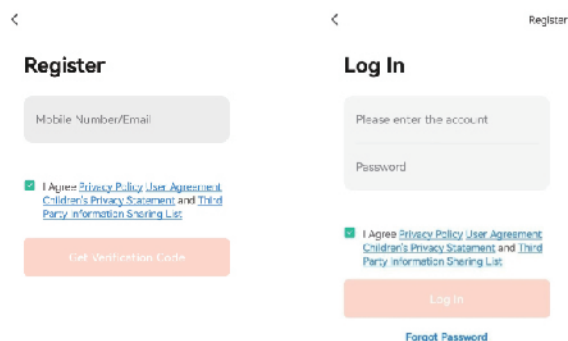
<

Register

Mobile Number/Email

I Agree Privacy Policy User Agreement Children's Privacy Statement and Third Party Information Sharing List

Get Verification Code

<

Register

Log In

Please enter the account

Password

I Agree Privacy Policy User Agreement Children's Privacy Statement and Third Party Information Sharing List

Log In

Forgot Password